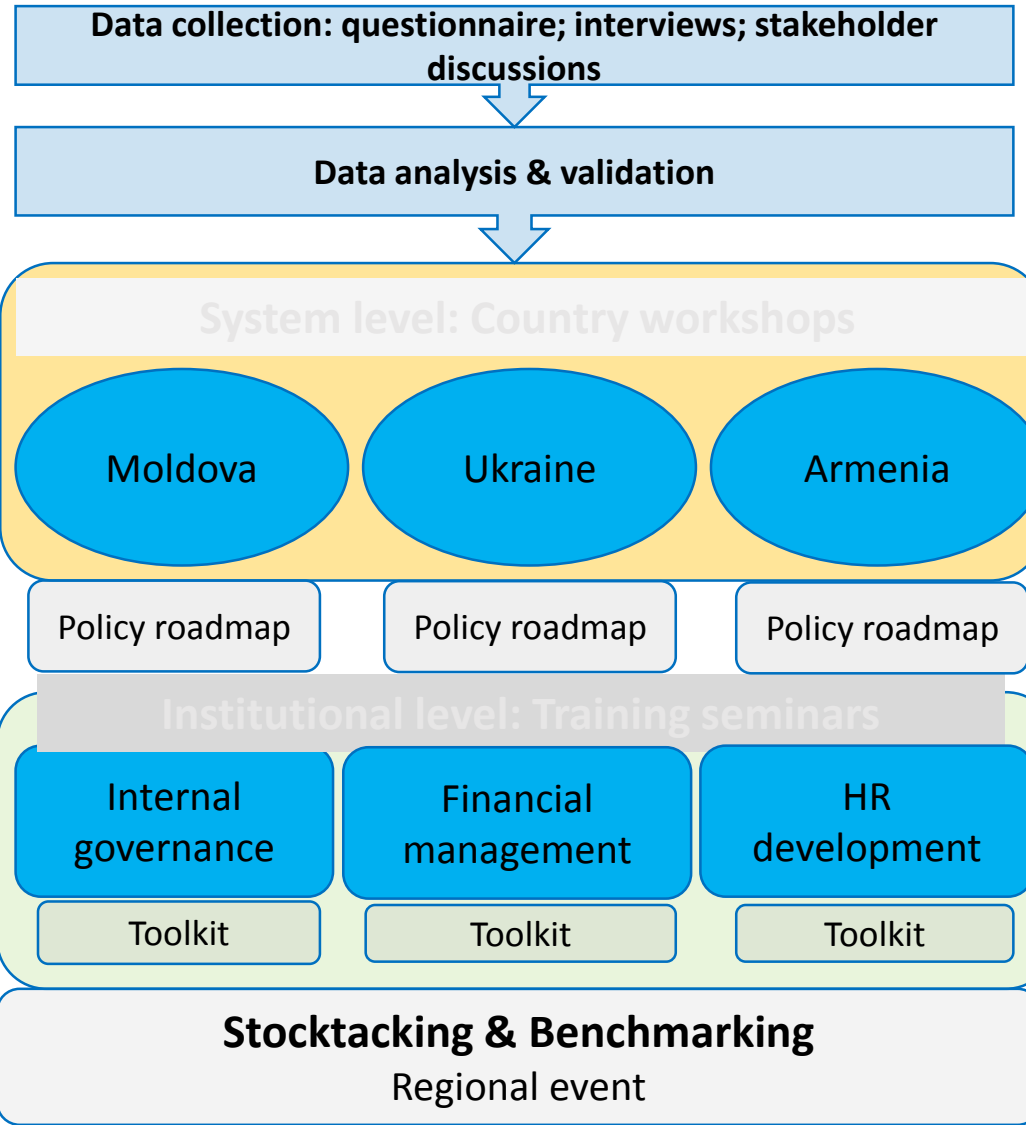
Data collection: questionnaire; interviews; stakeholder discussions

Data analysis & validation

System level: Country workshops

Moldova

Ukraine

Armenia

Policy roadmap

Policy roadmap

Policy roadmap

Institutional level: Training seminars

Internal governance

Financial management

HR development

Toolkit

Toolkit

Toolkit

Stocktacking & Benchmarking

Regional event